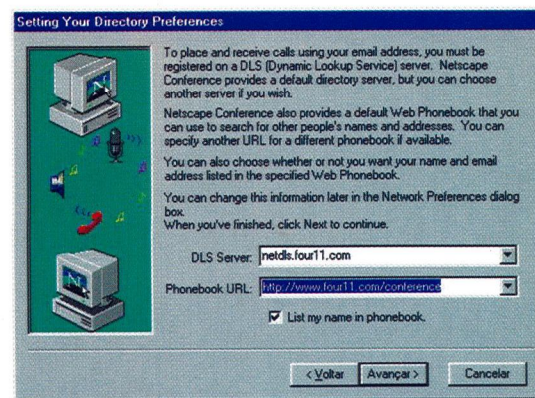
Setting Your Directory Preferences

To place and receive calls using your email address, you must be registered on a DLS (Dynamic Lookup Service) server. Netscape Conference provides a default directory server, but you can choose another server if you wish.

Netscape Conference also provides a default Web Phonebook that you can use to search for other people's names and addresses. You can specify another URL for a different phonebook if available.

You can also choose whether or not you want your name and email address listed in the specified Web Phonebook.

You can change this information later in the Network Preferences dialog box.
When you've finished, click Next to continue.

DLS Server: netdls.four11.com

Phonebook URL: http://www.four11.com/conference

List my name in phonebook.

< Voltar

Avançar >

Cancelar